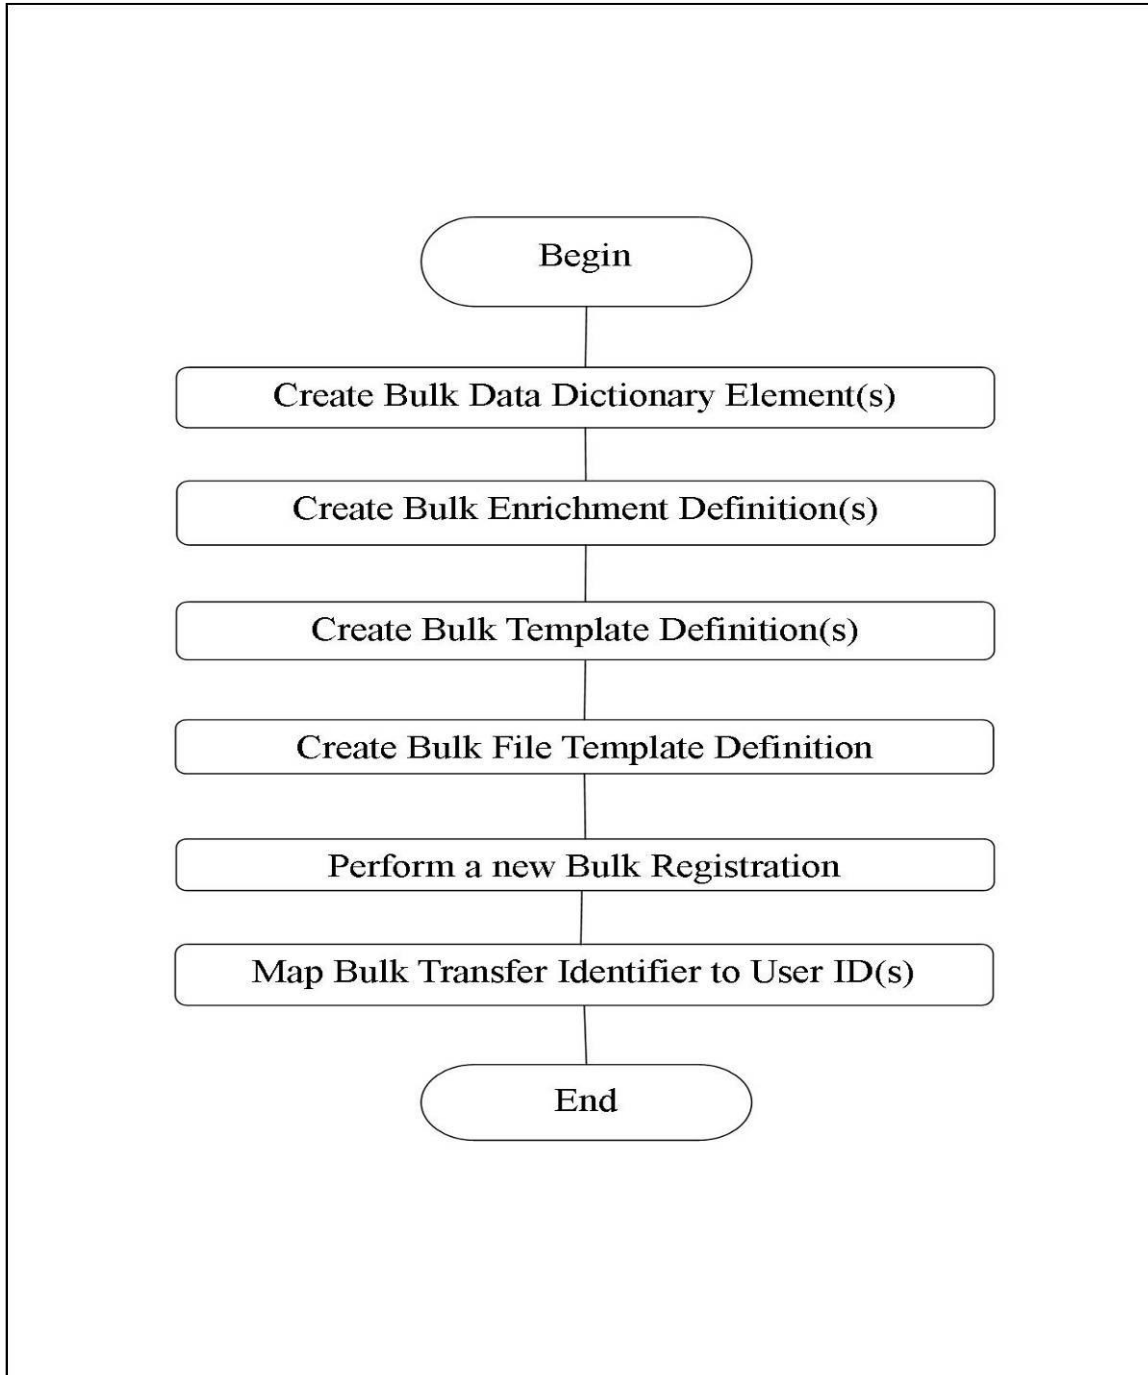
Begin

Create Bulk Data Dictionary Element(s)

Create Bulk Enrichment Definition(s)

Create Bulk Template Definition(s)

Create Bulk File Template Definition

Perform a new Bulk Registration

Map Bulk Transfer Identifier to User ID(s)

End